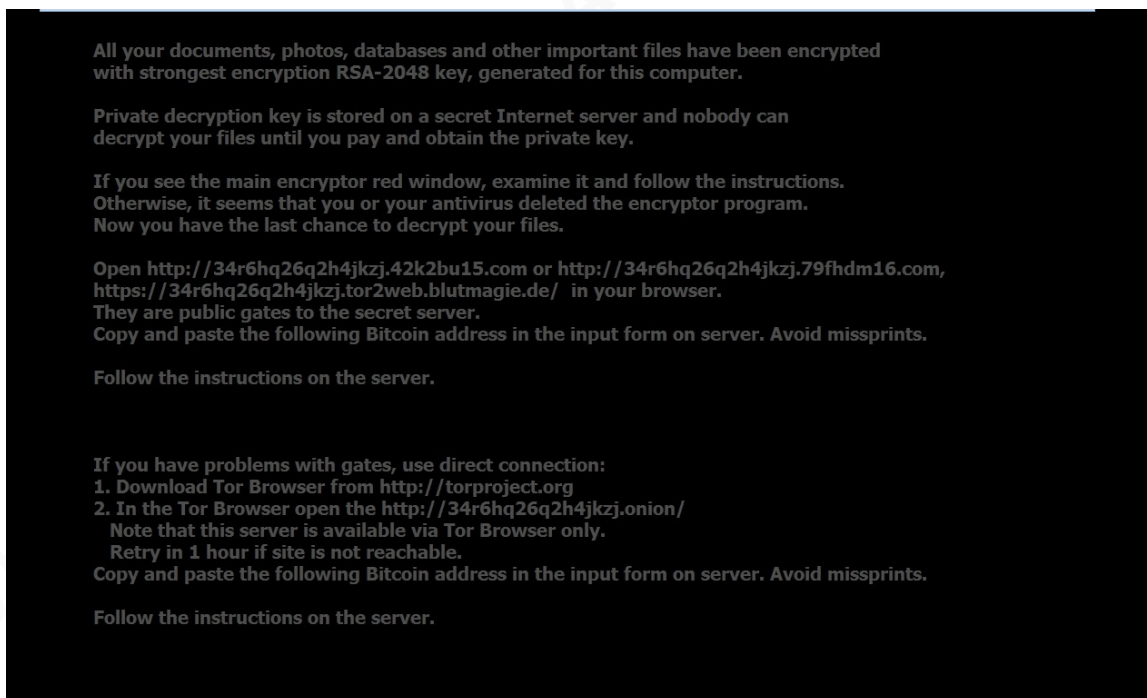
All your documents, photos, databases and other important files have been encrypted with strongest encryption RSA-2048 key, generated for this computer.

Private decryption key is stored on a secret Internet server and nobody can decrypt your files until you pay and obtain the private key.

If you see the main encryptor red window, examine it and follow the instructions. Otherwise, it seems that you or your antivirus deleted the encryptor program. Now you have the last chance to decrypt your files.

Open http://34r6hq26q2h4jkzj.42k2bu15.com or http://34r6hq26q2h4jkzj.79fhdm16.com, https://34r6hq26q2h4jkzj.tor2web.blutmagie.de/ in your browser. They are public gates to the secret server. Copy and paste the following Bitcoin address in the input form on server. Avoid missprints.

Follow the instructions on the server.

If you have problems with gates, use direct connection:
1. Download Tor Browser from http://torproject.org
2. In the Tor Browser open the http://34r6hq26q2h4jkzj.onion/
Note that this server is available via Tor Browser only.
Retry in 1 hour if site is not reachable.
Copy and paste the following Bitcoin address in the input form on server. Avoid missprints.

Follow the instructions on the server.